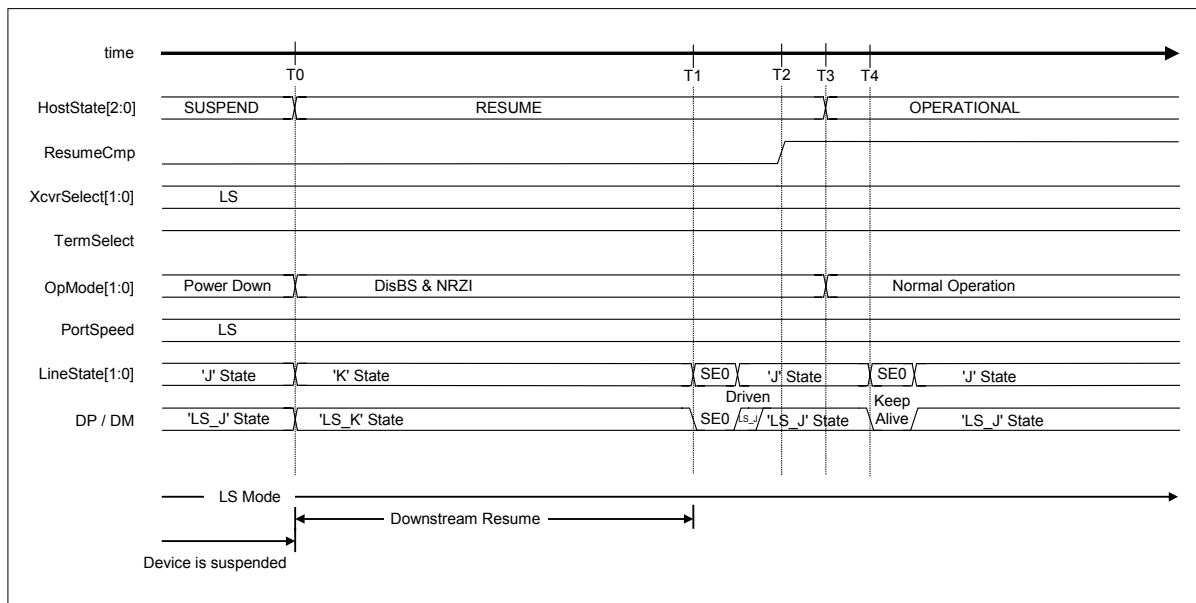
time

T0 T1 T2 T3 T4

HostState[2:0] SUSPEND RESUME OPERATIONAL

ResumeCmp

XcvrSelect[1:0] LS

TermSelect

OpMode[1:0] Power Down DisBS & NRZI Normal Operation

PortSpeed LS

LineState[1:0] 'J' State 'K' State SE0 'J' State SE0 'J' State

DP / DM 'LS_J' State 'LS_K' State SE0 Driven LS_J 'LS_J' State Keep Alive 'LS_J' State

LS Mode

Downstream Resume

Device is suspended